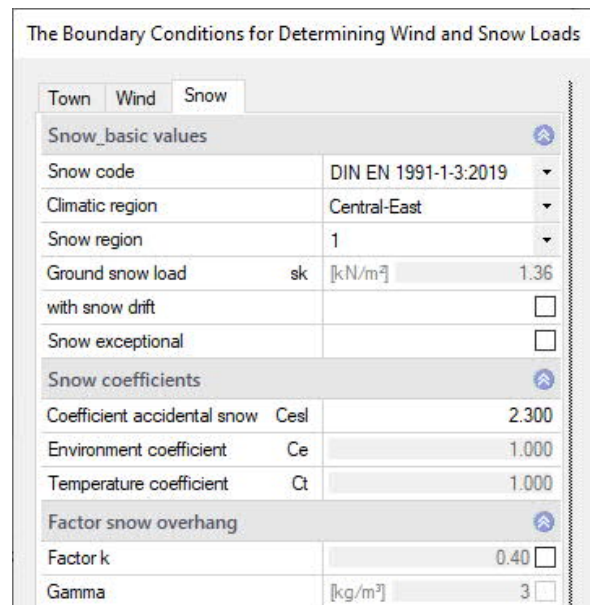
The Boundary Conditions for Determining Wind and Snow Loads

Town | Wind | Snow

Snow_basic values

| | |
|---|---|
| Snow code | DIN EN 1991-1-3:2019 |
| Climatic region | Central-East |
| Snow region | 1 |
| Ground snow load sk | [kN/m²] 1.36 |
| with snow drift | |
| Snow exceptional | |

Snow coefficients

| | |
|---|---|
| Coefficient accidental snow Cesl | 2.300 |
| Environment coefficient Ce | 1.000 |
| Temperature coefficient Ct | 1.000 |

Factor snow overhang

| | |
|---|---|
| Factor k | 0.40 |
| Gamma | [kg/m³] 3 |